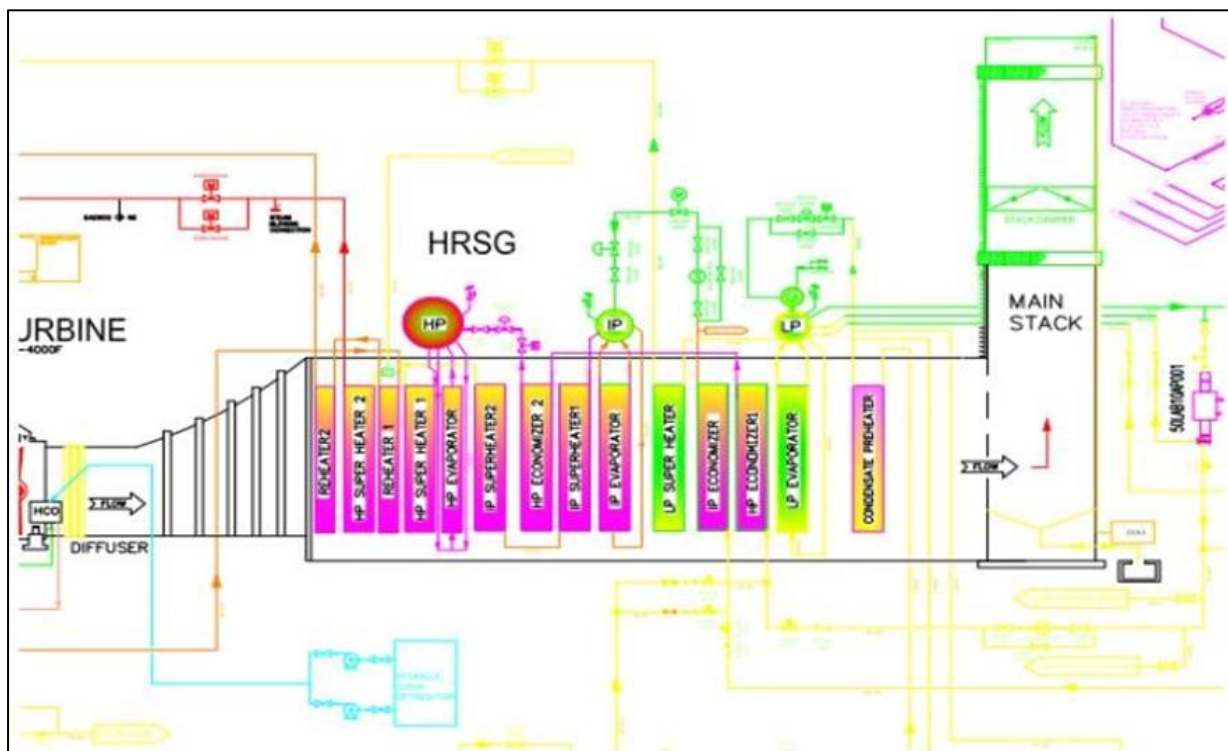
HRSG

JRBINE
~4000F

HP

IP

LP

MAIN STACK

STACK DAMPER

REHEATER2

HP SUPER HEATER 2

REHEATER 1

HP SUPER HEATER 1

HP EVAPORATOR

IP SUPERHEATER2

HP ECONOMIZER 2

IP SUPERHEATER1

IP EVAPORATOR

LP SUPER HEATER

IP ECONOMIZER

HP ECONOMIZER1

LP EVAPORATOR

CONDENSATE PREHEATER

FLOW

FLOW

HCO

DIFFUSER

50LAB10AP001